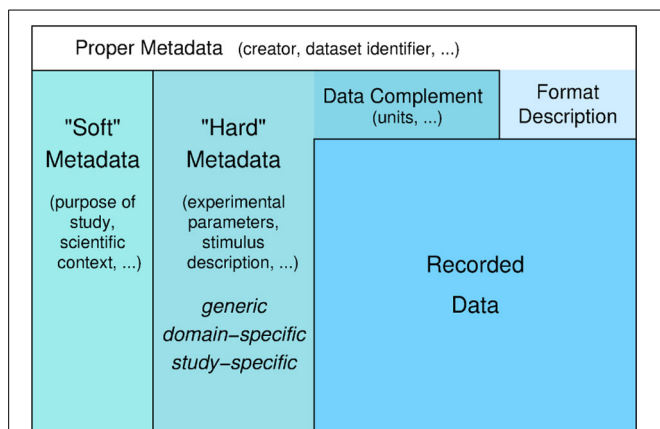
Proper Metadata (creator, dataset identifier, ...)

"Soft" Metadata

(purpose of study, scientific context, ...)

"Hard" Metadata

(experimental parameters, stimulus description, ...)

*generic*
*domain–specific*
*study–specific*

Data Complement (units, ...)

Format Description

Recorded Data